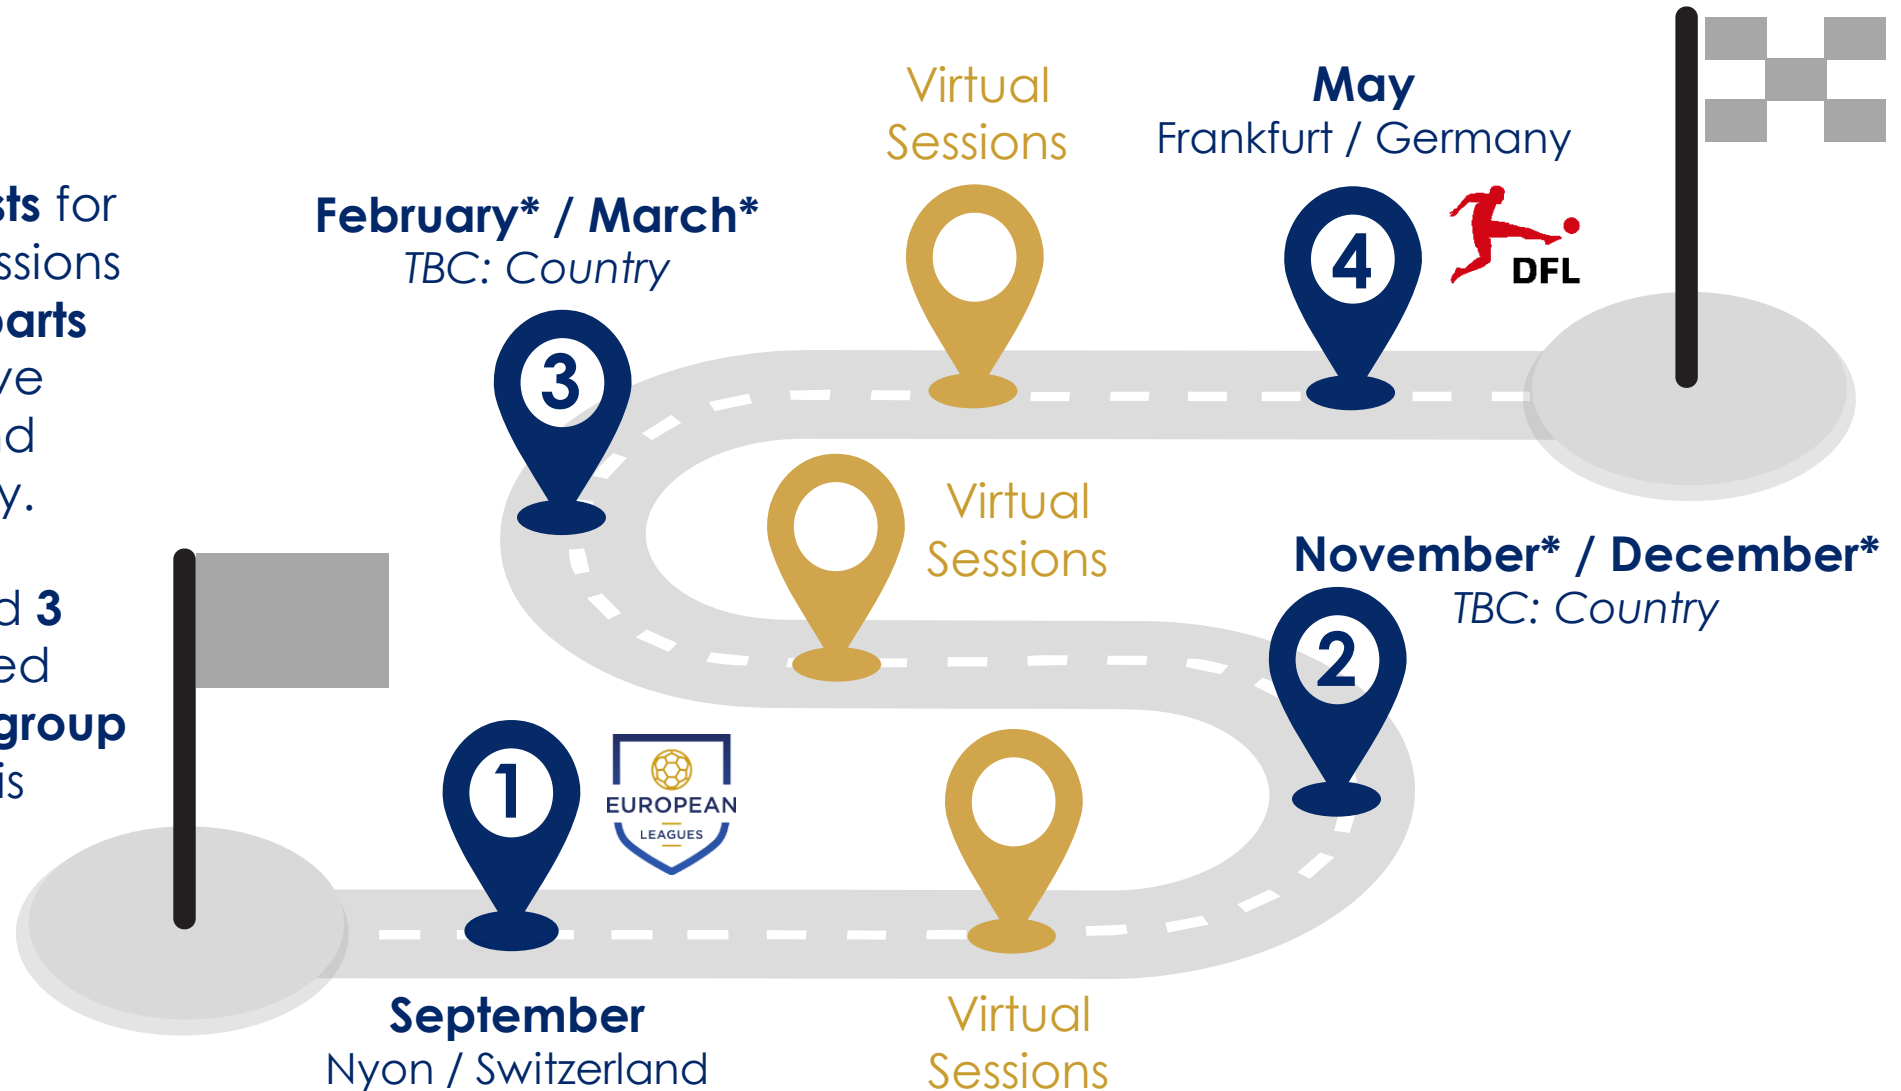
sts for
ssions
parts
ve
d
y.

d 3
ed
group
is

February* / March*
TBC: Country

3

Virtual
Sessions

May
Frankfurt / Germany

4

DFL

Virtual
Sessions

November* / December*
TBC: Country

2

1

EUROPEAN
LEAGUES

Virtual
Sessions

September
Nyon / Switzerland